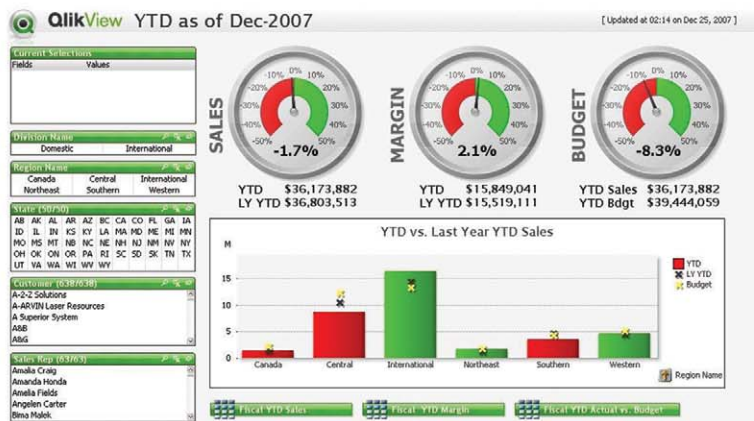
QlikView YTD as of Dec-2007

[ Updated at 02:14 on Dec 25, 2007 ]

Current Selections
Fields Values

Division Name
Domestic International

Region Name
Canada Central International
Northeast Southern Western

State (50/50)
AB AK AL AR AZ BC CA CO FL GA IA
ID IL IN KS KY LA MA MD ME MI MN
MO MS MT NB NC NE NH NJ NM NV NY
OH OK ON OR PA RI SC SD SK TN TX
UT VA WA WI WV WY

Customer (638/638)
A-2-Z Solutions
A-ARVIN Laser Resources
A Superior System
A&B
A&G

Sales Rep (63/63)
Amalia Craig
Amanda Honda
Amelia Fields
Angelen Carter
Bima Malek

SALES
-10% 0% 10%
-20% 20%
-30% 30%
-40% 40%
-50% 50%
-1.7%
YTD $36,173,882
LY YTD $36,803,513

MARGIN
-10% 0% 10%
-20% 20%
-30% 30%
-40% 40%
-50% 50%
2.1%
YTD $15,849,041
LY YTD $15,519,111

BUDGET
-10% 0% 10%
-20% 20%
-30% 30%
-40% 40%
-50% 50%
-8.3%
YTD Sales $36,173,882
YTD Bdgt $39,444,059

YTD vs. Last Year YTD Sales
M
15
10
5
0
Canada Central International Northeast Southern Western
YTD
LY YTD
Budget
Region Name

Fiscal YTD Sales
Fiscal YTD Margin
Fiscal YTD Actual vs. Budget